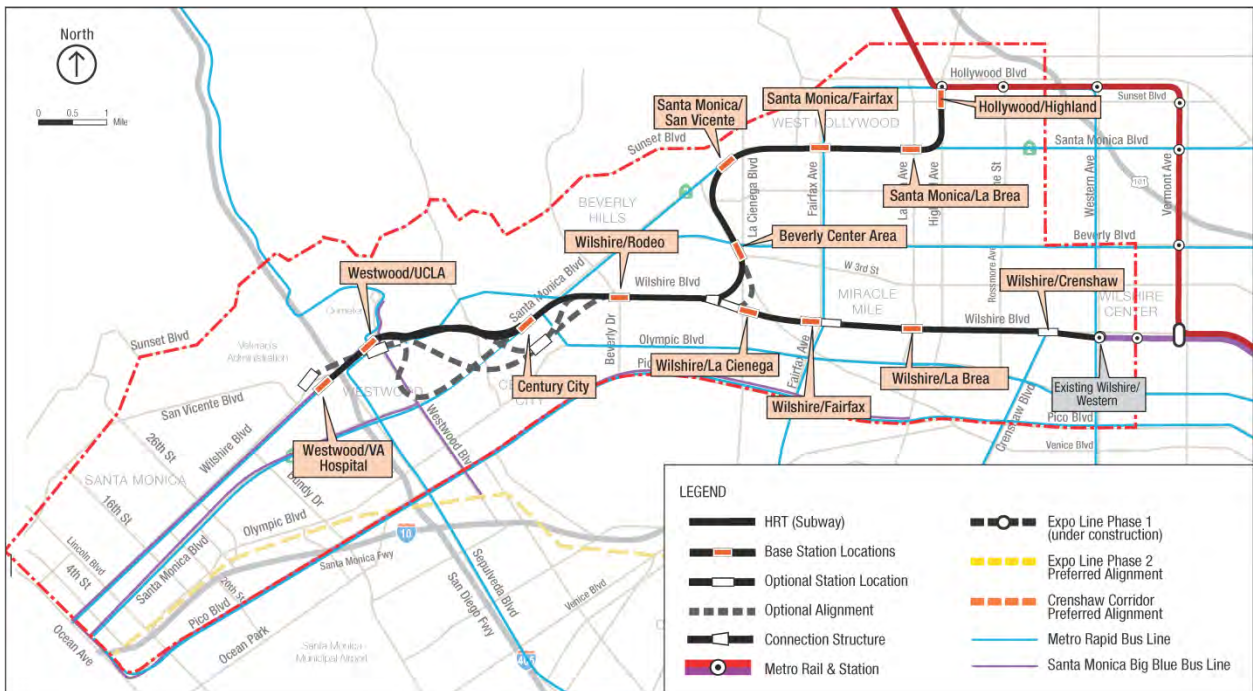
North

0 0.5 1 Mile

Hollywood Blvd
Sunset Blvd
Santa Monica/Fairfax
Santa Monica/San Vicente
Hollywood/Highland
WEST HOLLYWOOD
Sunset Blvd
Santa Monica Blvd
Santa Monica/La Brea
La Cienega Blvd
Fairfax Ave
La Brea Ave
Highland Ave
Western Ave
Vermont Ave
101
BEVERLY HILLS
Beverly Blvd
Wilshire/Rodeo
Beverly Center Area
W 3rd St
Rossmore Ave
Westwood/UCLA
Wilshire/Crenshaw
Santa Monica Blvd
Wilshire Blvd
MIRACLE MILE
WILSHIRE CENTER
Sunset Blvd
Veterans Administration
Wilshire Blvd
Olympic Blvd
Beverly Dr
Wilshire/Cienega
Wilshire/La Brea
Century City
WESTWOOD
CENTURY CITY
Pico Blvd
Fairfax Ave
Existing Wilshire/Western
San Vicente Blvd
Wilshire/Fairfax
Crenshaw Blvd
Pico Blvd
Venice Blvd
26th St
Wilshire Blvd
Westwood Blvd
Westwood/VA Hospital
SANTA MONICA
16th St
Bundy Dr
Olympic Blvd
10
Lincoln Blvd
4th St
Santa Monica Blvd
Santa Monica Fwy
20th St
Pico Blvd
Sepulveda Blvd
San Diego Fwy
Venice Blvd
Ocean Ave
Ocean Park
Santa Monica Municipal Airport
405

LEGEND
HRT (Subway)
Base Station Locations
Optional Station Location
Optional Alignment
Connection Structure
Metro Rail & Station
Expo Line Phase 1 (under construction)
Expo Line Phase 2 Preferred Alignment
Crenshaw Corridor Preferred Alignment
Metro Rapid Bus Line
Santa Monica Big Blue Bus Line